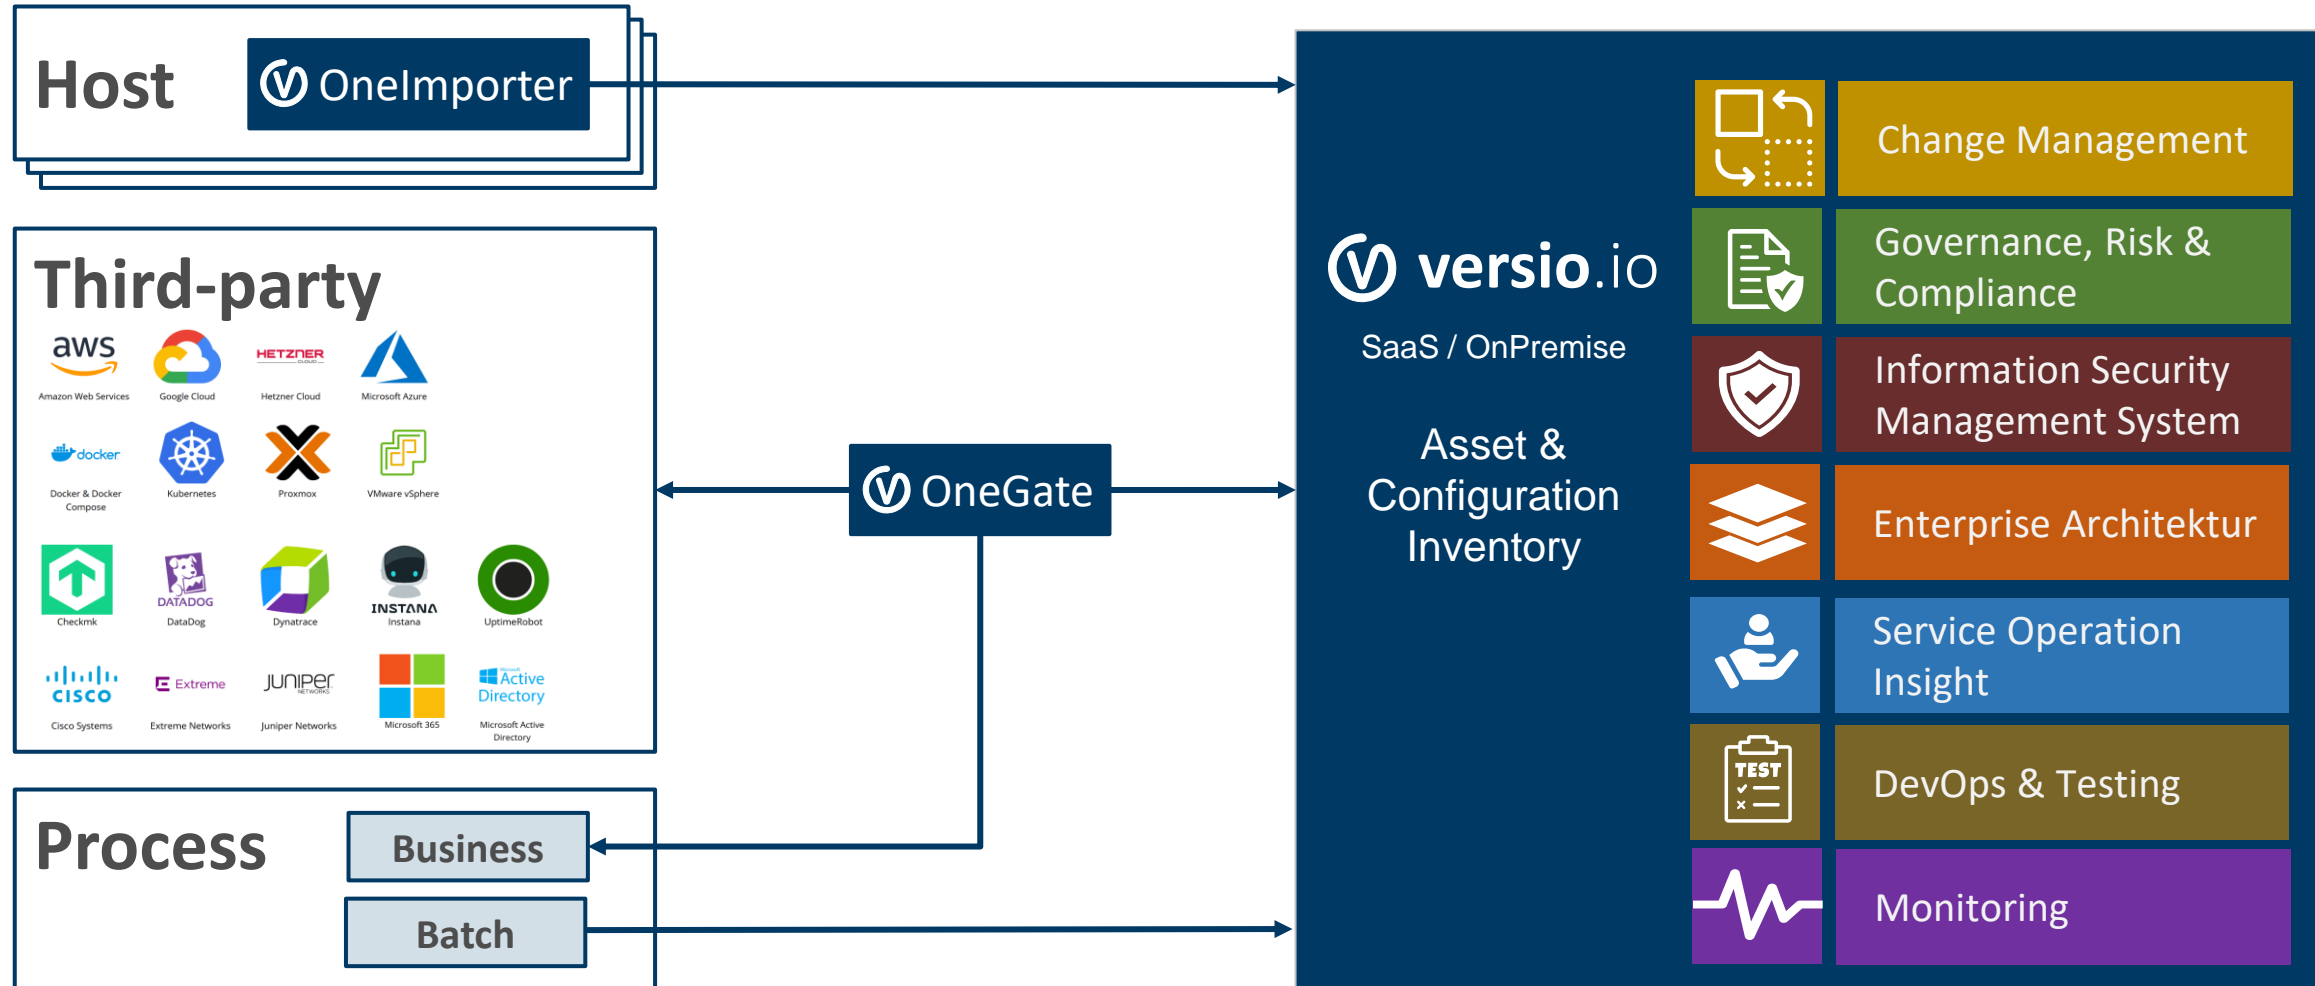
Host

OneImporter

Third-party

aws
Amazon Web Services

Google Cloud

HETZNER
Hetzner Cloud

Microsoft Azure

docker
Docker & Docker Compose

Kubernetes

Proxmox

VMware vSphere

Checkmk

DATADOG
DataDog

Dynatrace

INSTANA
Instana

UptimeRobot

cisco
Cisco Systems

Extreme
Extreme Networks

JUNIPer
Juniper Networks

Microsoft 365

Active Directory
Microsoft Active Directory

Process

Business

Batch

OneGate

versio.io

SaaS / OnPremise

Asset & Configuration Inventory

Change Management

Governance, Risk & Compliance

Information Security Management System

Enterprise Architektur

Service Operation Insight

TEST

DevOps & Testing

Monitoring